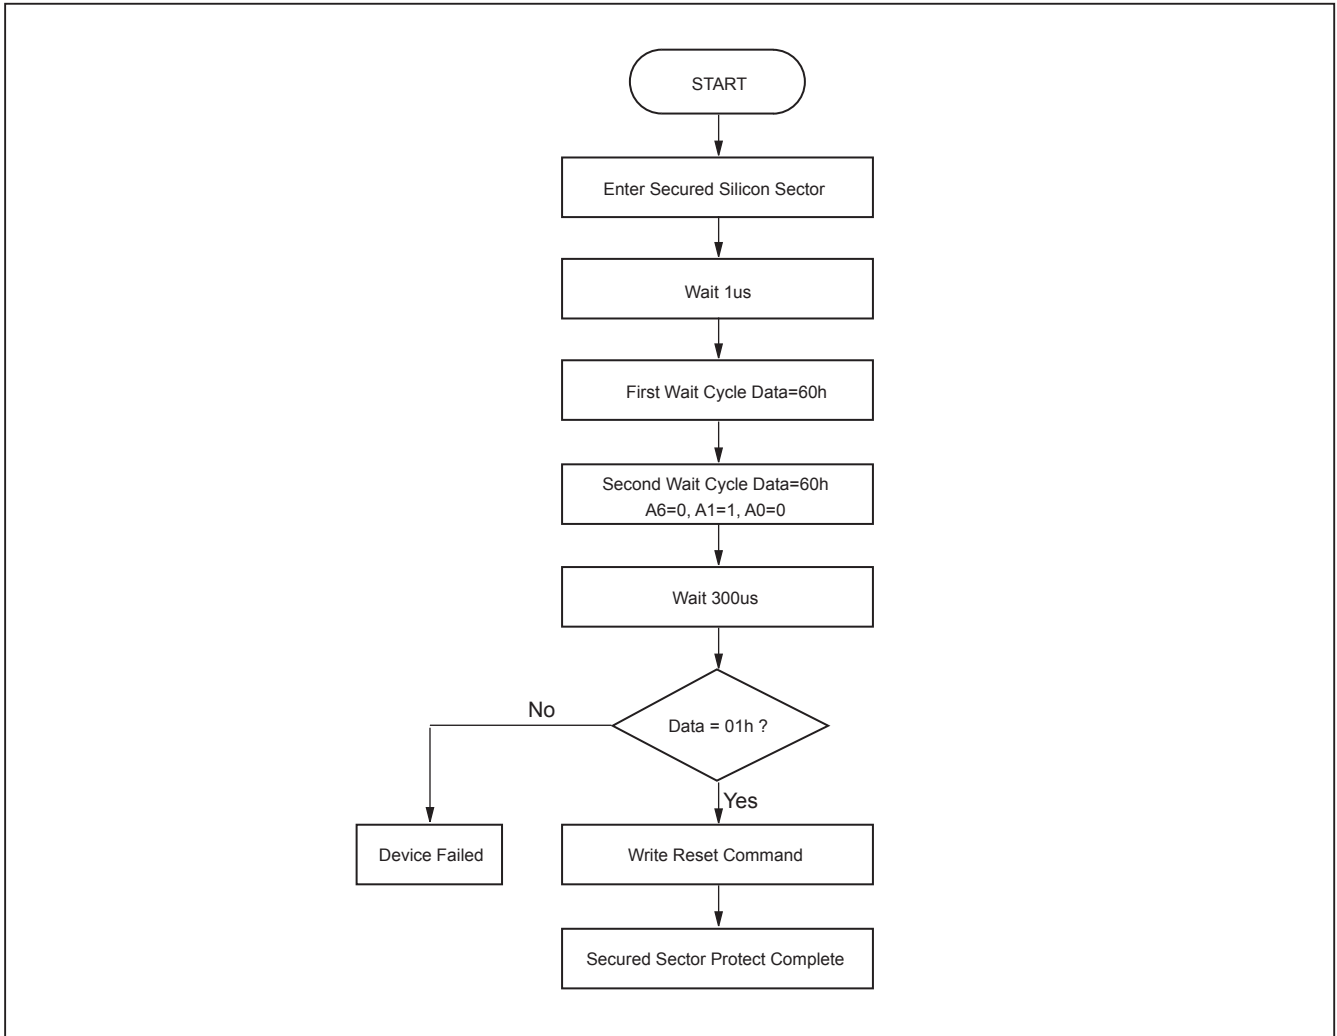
START

Enter Secured Silicon Sector

Wait 1us

First Wait Cycle Data=60h

Second Wait Cycle Data=60h
A6=0, A1=1, A0=0

Wait 300us

Data = 01h ?

No

Device Failed

Yes

Write Reset Command

Secured Sector Protect Complete